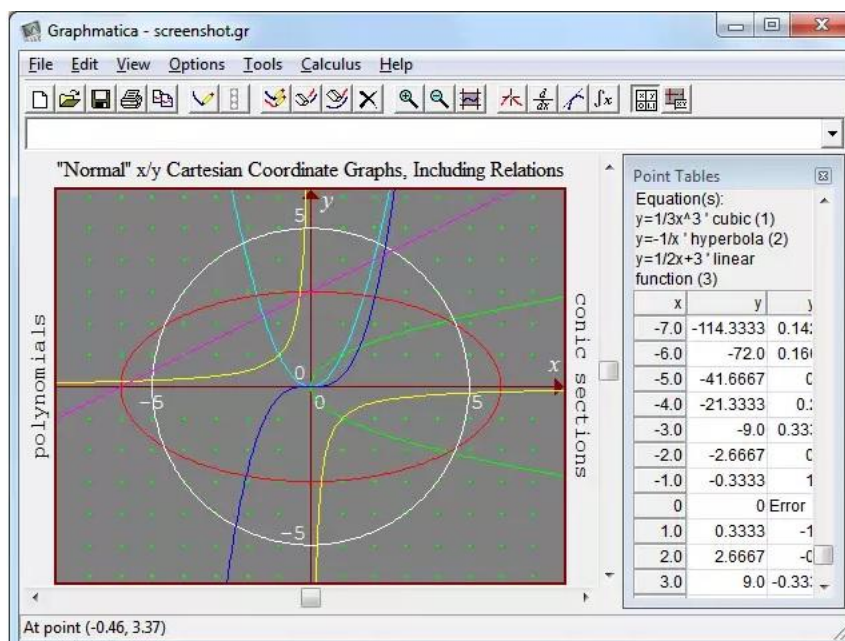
Graphmatica - screenshot.gr

File Edit View Options Tools Calculus Help

"Normal" x/y Cartesian Coordinate Graphs, Including Relations

polynomials

conic sections

y

x

5

0

0

-5

5

-5

Point Tables

Equation(s):
y=1/3x^3 ' cubic (1)
y=-1/x ' hyperbola (2)
y=1/2x+3 ' linear function (3)

| x | y | y |
|---|---|---|
| -7.0 | -114.3333 | 0.14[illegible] |
| -6.0 | -72.0 | 0.16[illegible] |
| -5.0 | -41.6667 | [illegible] |
| -4.0 | -21.3333 | 0.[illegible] |
| -3.0 | -9.0 | 0.33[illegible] |
| -2.0 | -2.6667 | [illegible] |
| -1.0 | -0.3333 | 1 |
| 0 | 0 | Error |
| 1.0 | 0.3333 | -1 |
| 2.0 | 2.6667 | -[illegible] |
| 3.0 | 9.0 | -0.33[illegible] |

At point (-0.46, 3.37)